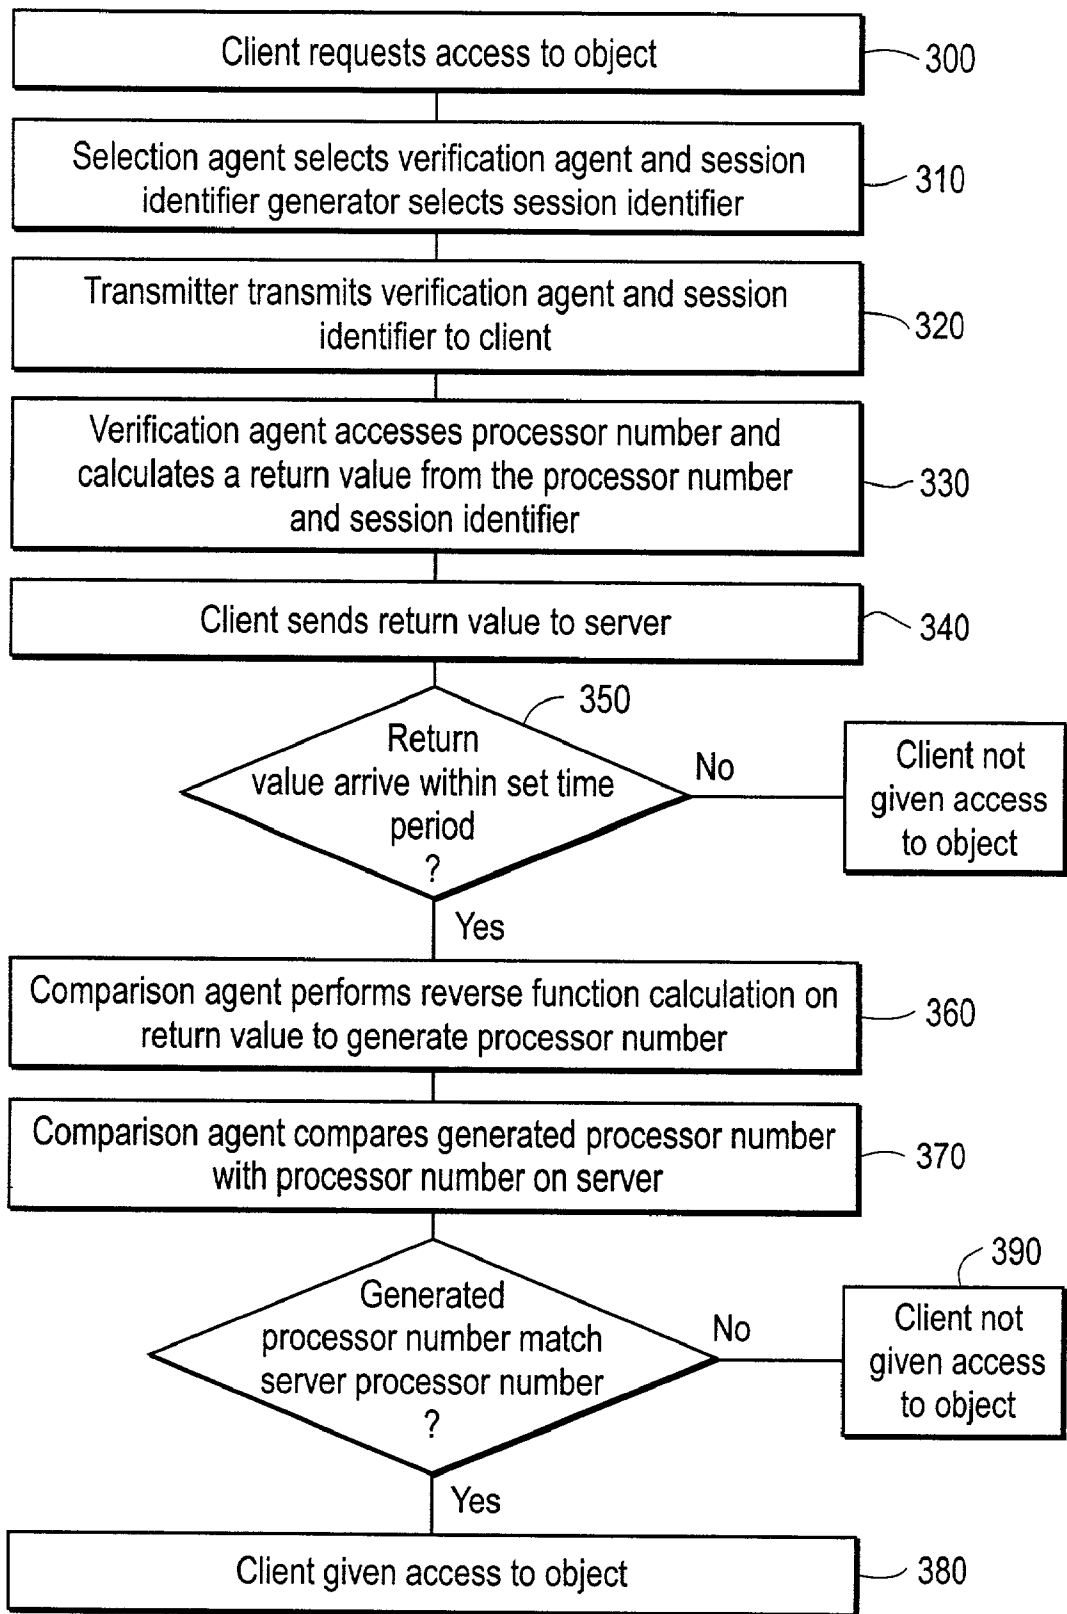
Client requests access to object

300

Selection agent selects verification agent and session identifier generator selects session identifier

310

Transmitter transmits verification agent and session identifier to client

320

Verification agent accesses processor number and calculates a return value from the processor number and session identifier

330

Client sends return value to server

340

350

Return value arrive within set time period ?

No

Client not given access to object

Yes

Comparison agent performs reverse function calculation on return value to generate processor number

360

Comparison agent compares generated processor number with processor number on server

370

390

Generated processor number match server processor number ?

No

Client not given access to object

Yes

Client given access to object

380